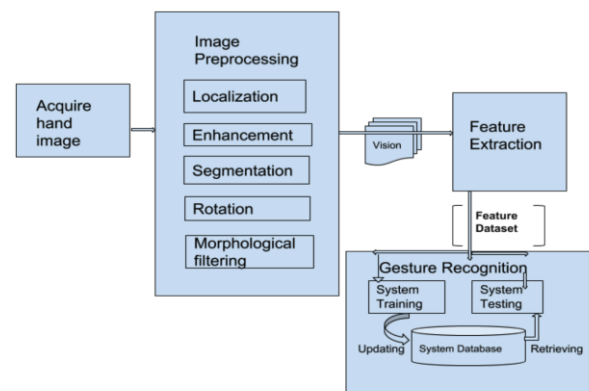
Acquire hand image

Image Preprocessing

Localization

Enhancement

Segmentation

Rotation

Morphological filtering

Vision

Feature Extraction

Feature Dataset

Gesture Recognition

System Training

System Testing

Updating

System Database

Retrieving